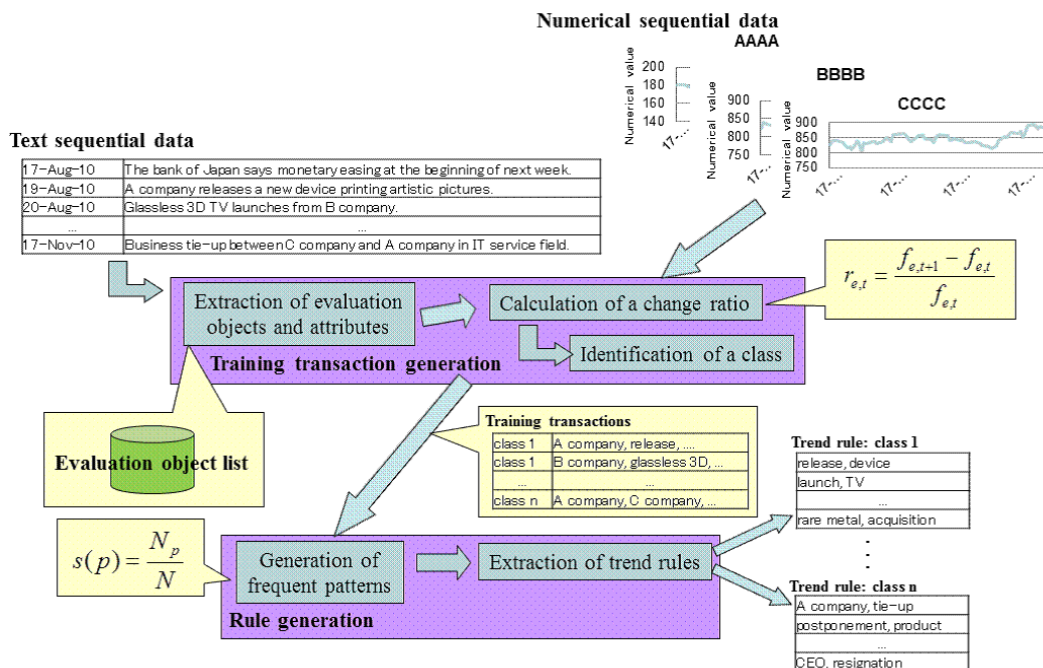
Numerical sequential data

AAAA

Numerical value
200
180
160
140
17-...

BBBB

Numerical value
900
850
800
750
17-...

CCCC

Numerical value
900
850
800
750
17-... 17-... 17-... 17-...

Text sequential data

| | |
|---|---|
| 17-Aug-10 | The bank of Japan says monetary easing at the beginning of next week. |
| 19-Aug-10 | A company releases a new device printing artistic pictures. |
| 20-Aug-10 | Glassless 3D TV launches from B company. |
| ... | ... |
| 17-Nov-10 | Business tie-up between C company and A company in IT service field. |

Extraction of evaluation objects and attributes

Calculation of a change ratio

$r_{e,t} = \frac{f_{e,t+1} - f_{e,t}}{f_{e,t}}$

Identification of a class

Training transaction generation

Evaluation object list

Training transactions

| | |
|---|---|
| class 1 | A company, release, .... |
| class 1 | B company, glassless 3D, ... |
| ... | ... |
| class n | A company, C company, ... |

Trend rule: class 1

| |
|---|
| release, device |
| launch, TV |
| ... |
| rare metal, acquisition |

$s(p) = \frac{N_p}{N}$

Generation of frequent patterns

Extraction of trend rules

Rule generation

Trend rule: class n

| |
|---|
| A company, tie-up |
| postponement, product |
| ... |
| CEO, resignation |